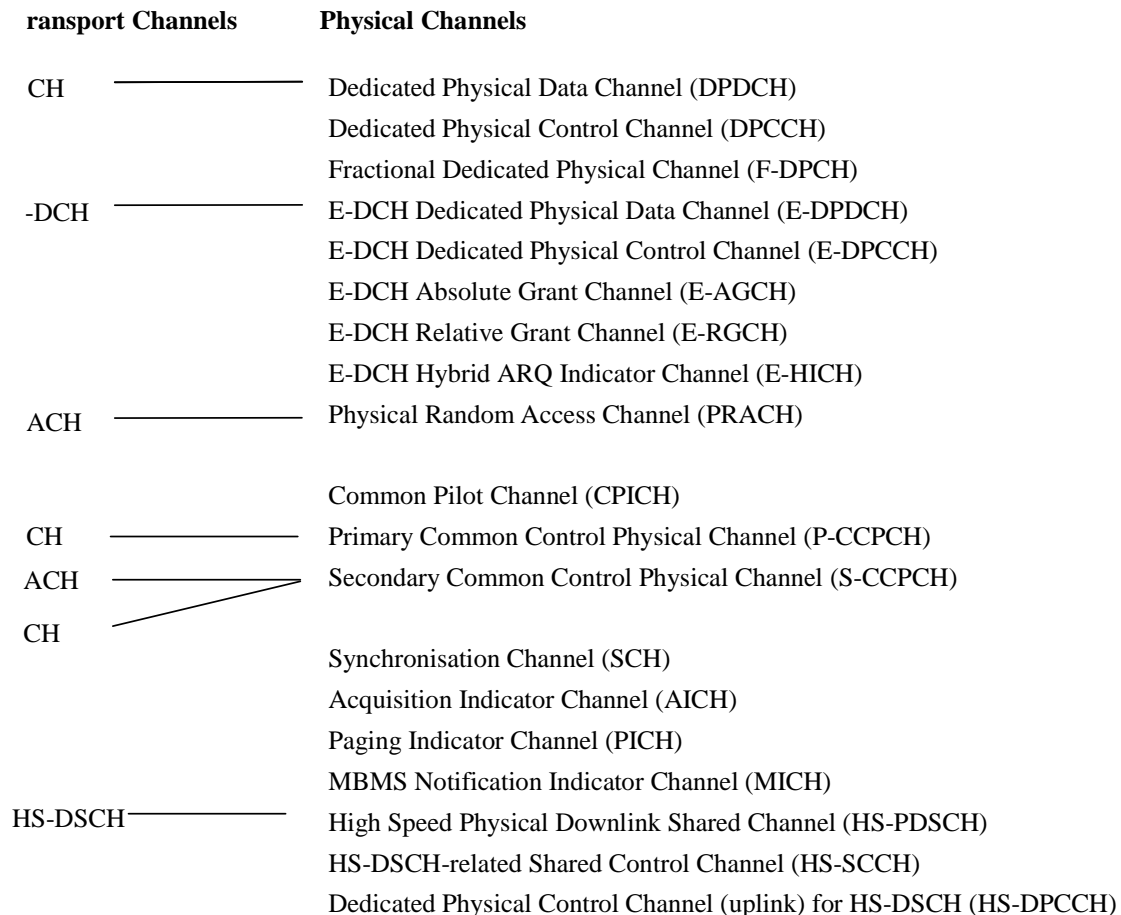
ransport Channels

CH

-DCH

ACH

CH

ACH

CH

HS-DSCH

Physical Channels

Dedicated Physical Data Channel (DPDCH)
Dedicated Physical Control Channel (DPCCH)
Fractional Dedicated Physical Channel (F-DPCH)
E-DCH Dedicated Physical Data Channel (E-DPDCH)
E-DCH Dedicated Physical Control Channel (E-DPCCH)
E-DCH Absolute Grant Channel (E-AGCH)
E-DCH Relative Grant Channel (E-RGCH)
E-DCH Hybrid ARQ Indicator Channel (E-HICH)
Physical Random Access Channel (PRACH)

Common Pilot Channel (CPICH)
Primary Common Control Physical Channel (P-CCPCH)
Secondary Common Control Physical Channel (S-CCPCH)

Synchronisation Channel (SCH)
Acquisition Indicator Channel (AICH)
Paging Indicator Channel (PICH)
MBMS Notification Indicator Channel (MICH)
High Speed Physical Downlink Shared Channel (HS-PDSCH)
HS-DSCH-related Shared Control Channel (HS-SCCH)
Dedicated Physical Control Channel (uplink) for HS-DSCH (HS-DPCCH)